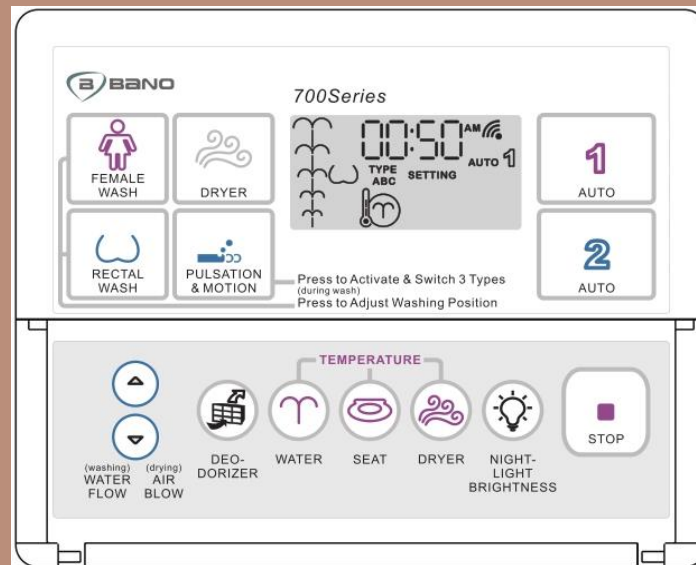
BANO

700Series

FEMALE WASH

DRYER

00:50 AM

TYPE ABC

SETTING

AUTO 1

1

AUTO

2

AUTO

RECTAL WASH

PULSATION & MOTION

Press to Activate & Switch 3 Types (during wash)

Press to Adjust Washing Position

TEMPERATURE

(washing) WATER FLOW

(drying) AIR BLOW

DEO-DORIZER

WATER

SEAT

DRYER

NIGHT-LIGHT BRIGHTNESS

STOP